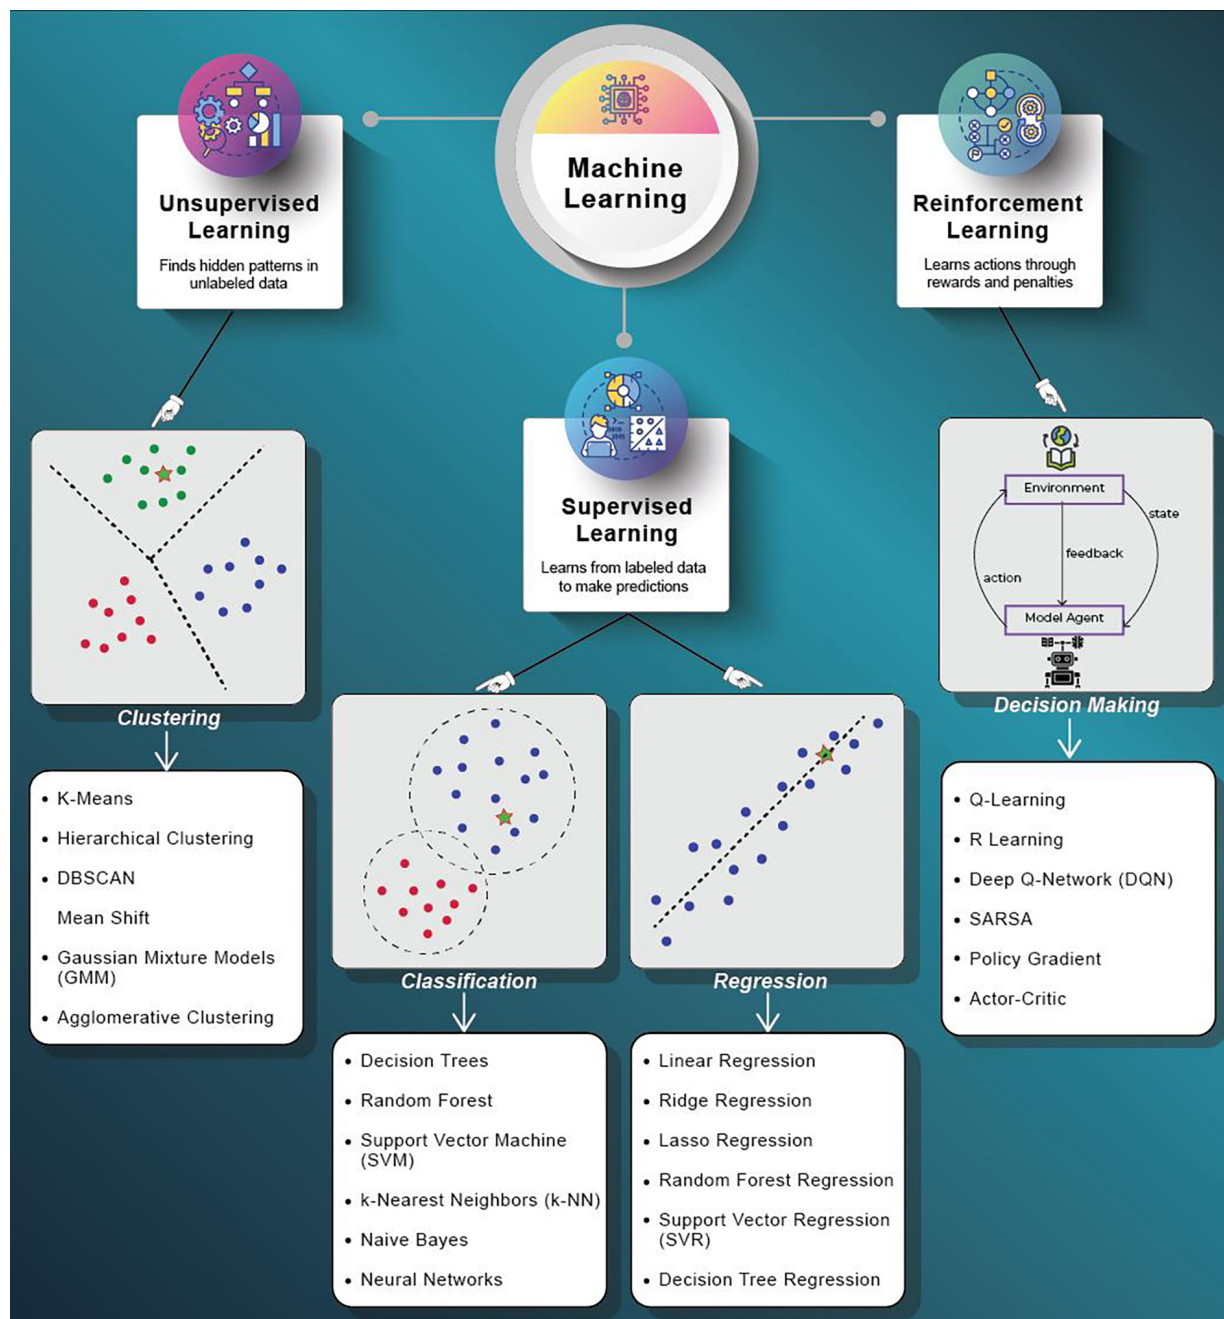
Machine Learning

Unsupervised Learning

Finds hidden patterns in unlabeled data

Reinforcement Learning

Learns actions through rewards and penalties

Supervised Learning

Learns from labeled data to make predictions

Clustering

- K-Means
- Hierarchical Clustering
- DBSCAN

Mean Shift

- Gaussian Mixture Models (GMM)
- Agglomerative Clustering

Classification

- Decision Trees
- Random Forest
- Support Vector Machine (SVM)
- k-Nearest Neighbors (k-NN)
- Naive Bayes
- Neural Networks

Regression

- Linear Regression
- Ridge Regression
- Lasso Regression
- Random Forest Regression
- Support Vector Regression (SVR)
- Decision Tree Regression

Environment

state

feedback

action

Model Agent

Decision Making

- Q-Learning
- R Learning
- Deep Q-Network (DQN)
- SARSA
- Policy Gradient
- Actor-Critic